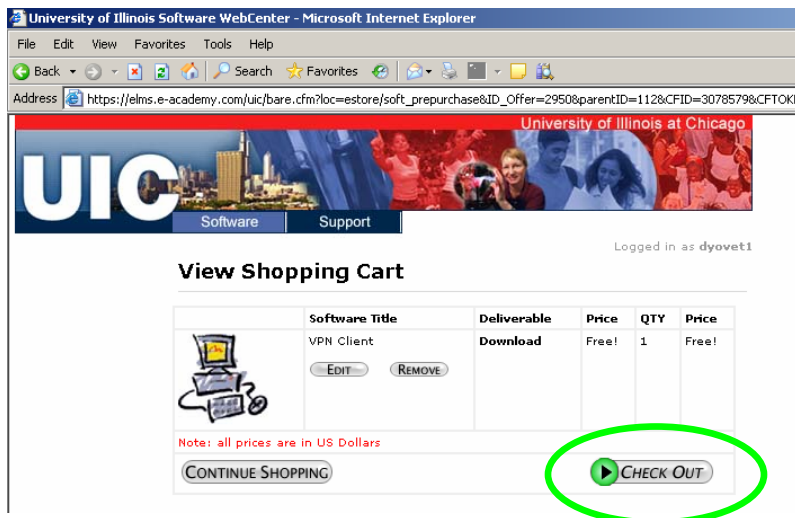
University of Illinois Software WebCenter - Microsoft Internet Explorer

File Edit View Favorites Tools Help

Back Search Favorites

Address https://elms.e-academy.com/uic/bare.cfm?loc=estore/soft_prepurchase&ID_Offer=2950&parentID=112&CFID=3078579&CFTOK

University of Illinois at Chicago

UIC

Software Support

Logged in as dyovet1

View Shopping Cart

|  | Software Title | Deliverable | Price | QTY | Price |
|---|---|---|---|---|---|
|  | VPN Client EDIT REMOVE | Download | Free! | 1 | Free! |

Note: all prices are in US Dollars

CONTINUE SHOPPING

CHECK OUT